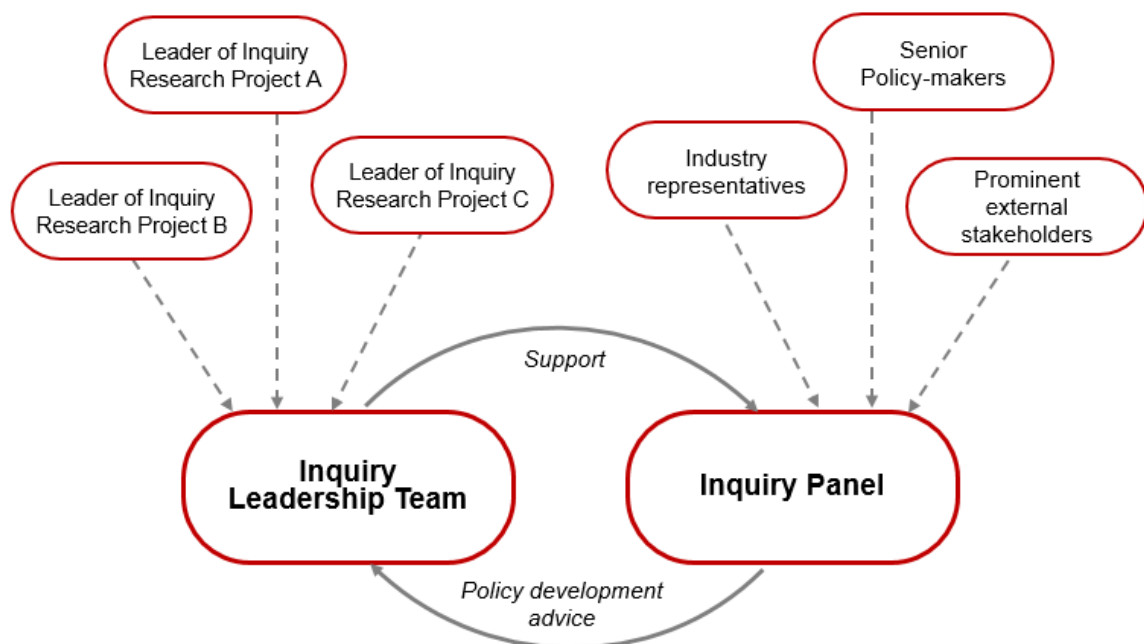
Leader of Inquiry Research Project A

Leader of Inquiry Research Project B

Leader of Inquiry Research Project C

Senior Policy-makers

Industry representatives

Prominent external stakeholders

Support

Inquiry Leadership Team

Inquiry Panel

Policy development advice